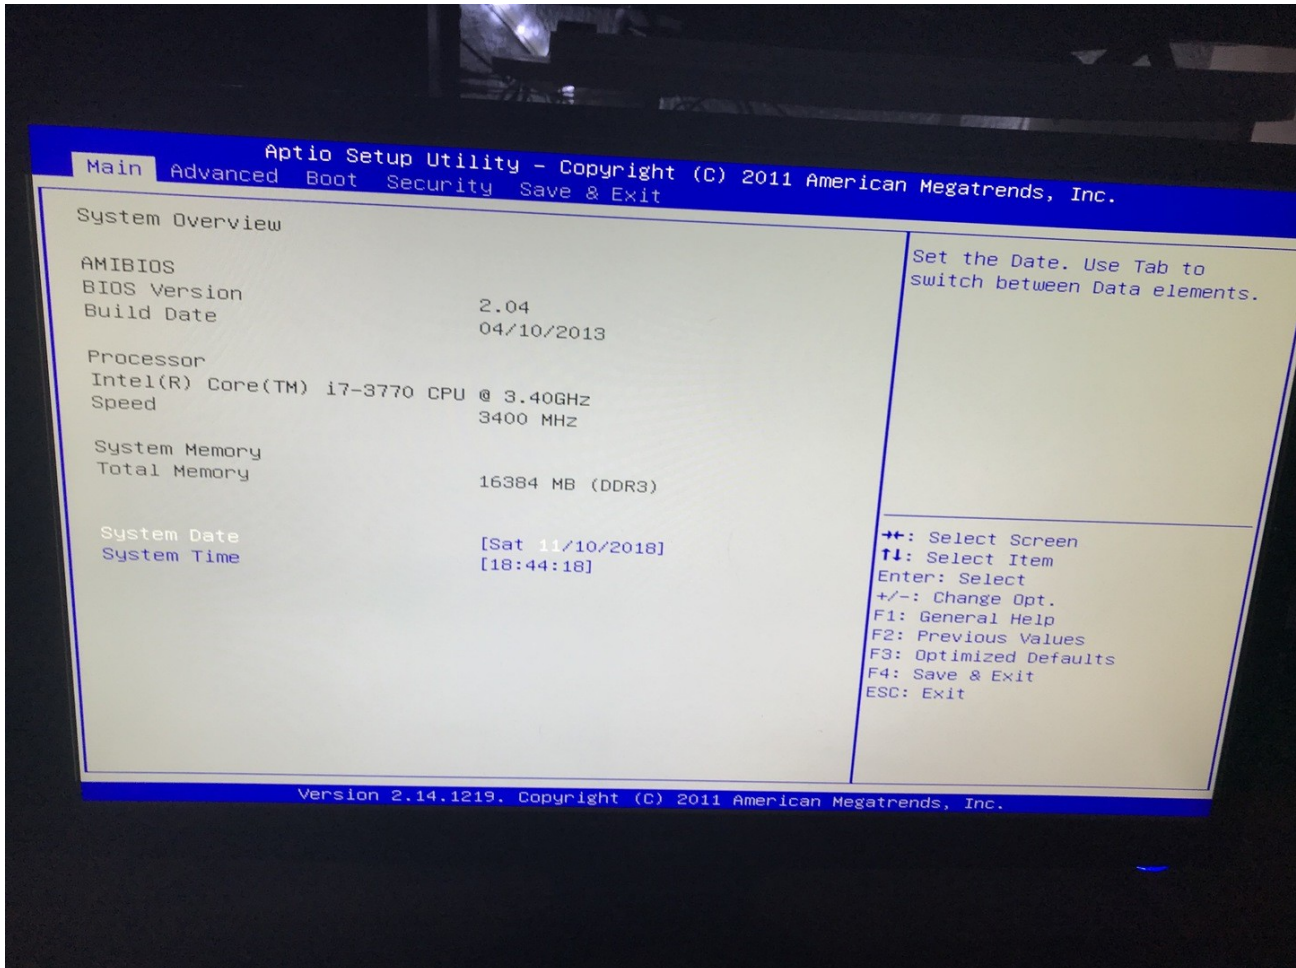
Aptio Setup Utility – Copyright (C) 2011 American Megatrends, Inc.

Main Advanced Boot Security Save & Exit

System Overview

AMIBIOS
BIOS Version 2.04
Build Date 04/10/2013

Processor
Intel(R) Core(TM) i7-3770 CPU @ 3.40GHz
Speed 3400 MHz

System Memory
Total Memory 16384 MB (DDR3)

System Date [Sat 11/10/2018]
System Time [18:44:18]

Set the Date. Use Tab to switch between Data elements.

→←: Select Screen
↑↓: Select Item
Enter: Select
+/-: Change Opt.
F1: General Help
F2: Previous Values
F3: Optimized Defaults
F4: Save & Exit
ESC: Exit

Version 2.14.1219. Copyright (C) 2011 American Megatrends, Inc.